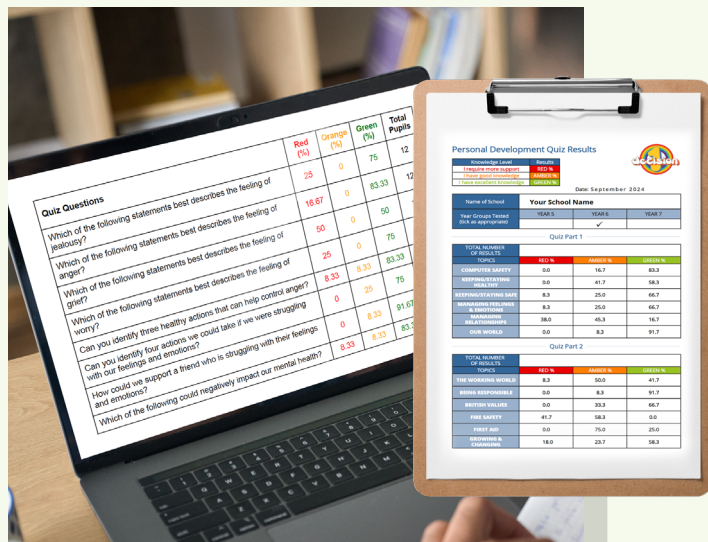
| Quiz Questions | Red (%) | Orange (%) | Green (%) | Total Pupils |
|---|---|---|---|---|
| Which of the following statements best describes the feeling of jealousy? | 25 | 0 | 75 | 12 |
| Which of the following statements best describes the feeling of anger? | 16.67 | 0 | 83.33 | 12 |
| Which of the following statements best describes the feeling of grief? | 50 | 0 | 50 | |
| Which of the following statements best describes the feeling of worry? | 25 | 0 | 75 | |
| Can you identify three healthy actions that can help control anger? | 8.33 | 8.33 | 83.33 | |
| Can you identify four actions we could take if we were struggling with our feelings and emotions? | 0 | 25 | 75 | |
| How could we support a friend who is struggling with their feelings and emotions? | 0 | 8.33 | 91.67 | |
| Which of the following could negatively impact our mental health? | 8.33 | 8.33 | 83.33 | |

Personal Development Quiz Results

decision

| Knowledge Level | Results |
|---|---|
| I require more support | RED % |
| I have good knowledge | AMBER % |
| I have excellent knowledge | GREEN % |

Date: September 2024

| Name of School | Your School Name | |
|---|---|---|
| Year Groups Tested (tick as appropriate) | YEAR 5 | YEAR 6 | YEAR 7 |
| | | ✓ | |

Quiz Part 1

| TOTAL NUMBER OF RESULTS | | | |
|---|---|---|---|
| TOPICS | RED % | AMBER % | GREEN % |
| COMPUTER SAFETY | 0.0 | 16.7 | 83.3 |
| KEEPING/STAYING HEALTHY | 0.0 | 41.7 | 58.3 |
| KEEPING/STAYING SAFE | 8.3 | 25.0 | 66.7 |
| MANAGING FEELINGS & EMOTIONS | 8.3 | 25.0 | 66.7 |
| MANAGING RELATIONSHIPS | 38.0 | 45.3 | 16.7 |
| OUR WORLD | 0.0 | 8.3 | 91.7 |

Quiz Part 2

| TOTAL NUMBER OF RESULTS | | | |
|---|---|---|---|
| TOPICS | RED % | AMBER % | GREEN % |
| THE WORKING WORLD | 8.3 | 50.0 | 41.7 |
| BEING RESPONSIBLE | 0.0 | 8.3 | 91.7 |
| BRITISH VALUES | 0.0 | 33.3 | 66.7 |
| FIRE SAFETY | 41.7 | 58.3 | 0.0 |
| FIRST AID | 0.0 | 75.0 | 25.0 |
| GROWING & CHANGING | 18.0 | 23.7 | 58.3 |